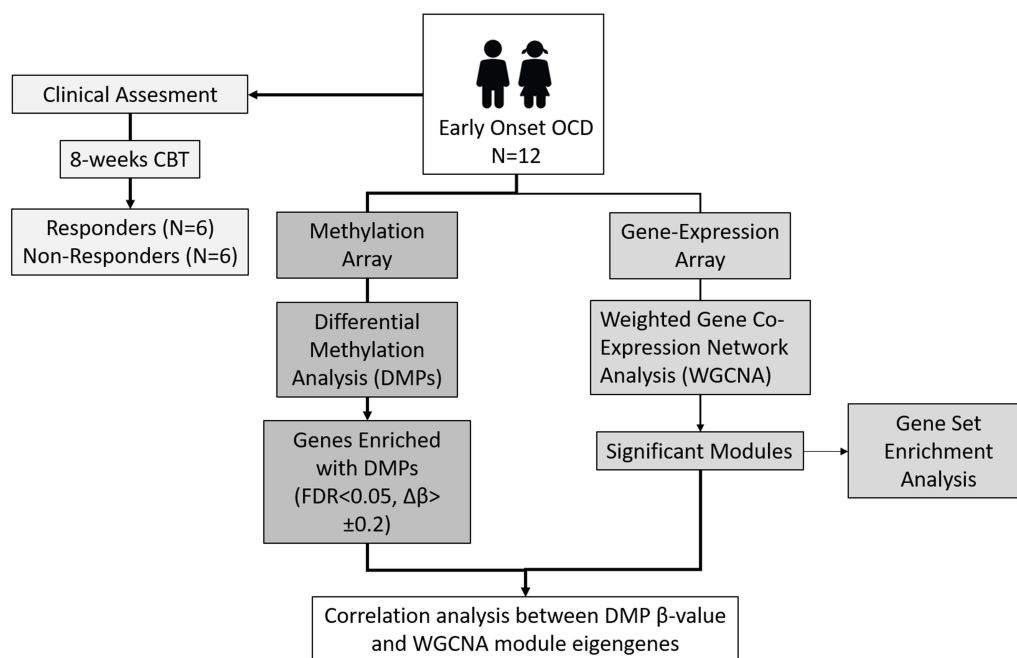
Early Onset OCD
N=12

Clinical Assesment

8-weeks CBT

Responders (N=6)
Non-Responders (N=6)

Methylation Array

Differential Methylation Analysis (DMPs)

Genes Enriched with DMPs (FDR<0.05, $\Delta\beta$> $\pm$0.2)

Gene-Expression Array

Weighted Gene Co-Expression Network Analysis (WGCNA)

Significant Modules

Gene Set Enrichment Analysis

Correlation analysis between DMP β-value and WGCNA module eigengenes